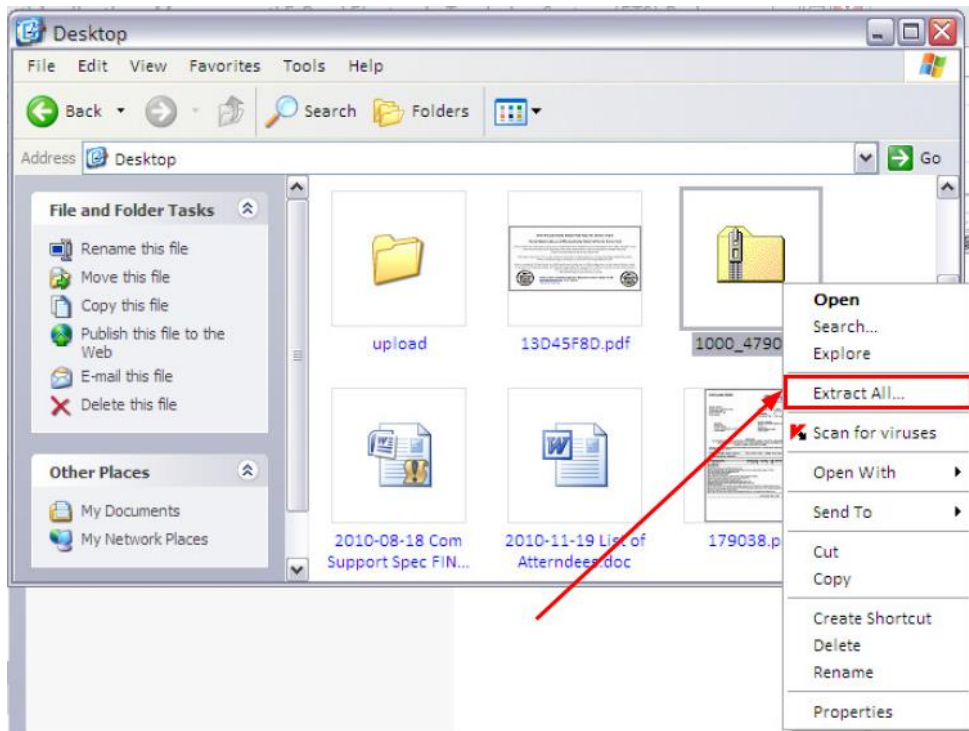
Desktop

File Edit View Favorites Tools Help

Back Search Folders

Address Desktop Go

File and Folder Tasks

Rename this file
Move this file
Copy this file
Publish this file to the Web
E-mail this file
Delete this file

Other Places

My Documents
My Network Places

upload

13D45F8D.pdf

1000_4790

2010-08-18 Com Support Spec FIN...

2010-11-19 List of Attendees.doc

179038.p

Open
Search...
Explore
Extract All...
Scan for viruses
Open With
Send To
Cut
Copy
Create Shortcut
Delete
Rename
Properties